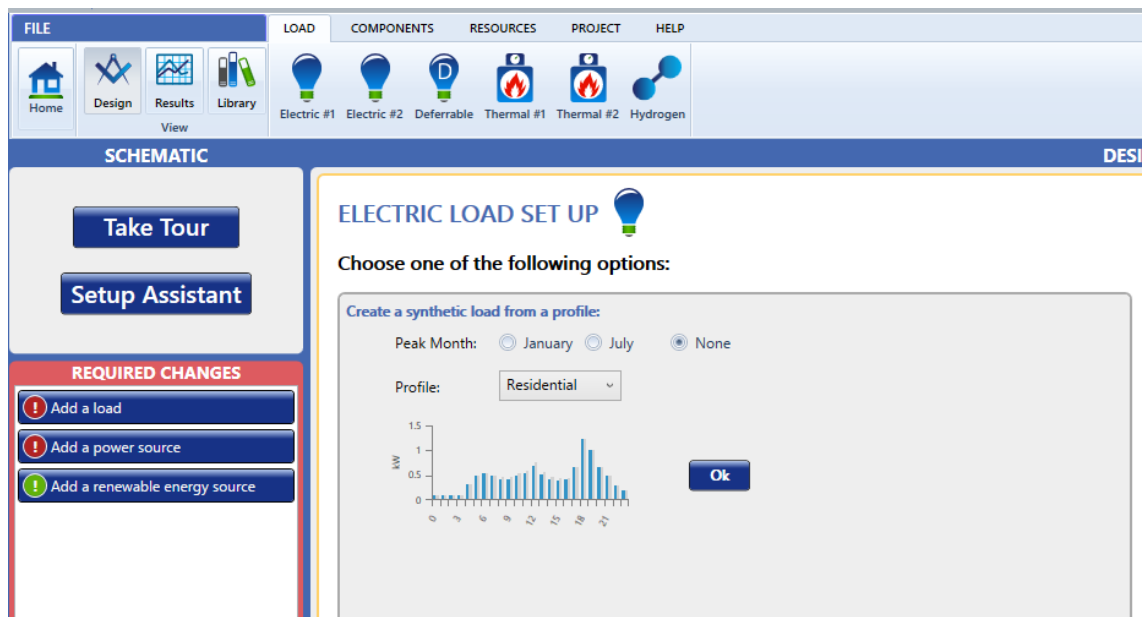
FILE

LOAD COMPONENTS RESOURCES PROJECT HELP

Home Design Results Library
View

Electric #1 Electric #2 Deferrable Thermal #1 Thermal #2 Hydrogen

SCHEMATIC

DESI

Take Tour

Setup Assistant

REQUIRED CHANGES

Add a load

Add a power source

Add a renewable energy source

ELECTRIC LOAD SET UP

Choose one of the following options:

Create a synthetic load from a profile:

Peak Month: January July None

Profile: Residential

1.5
1
0.5
0
kW
0 3 6 9 12 15 18 21

Ok